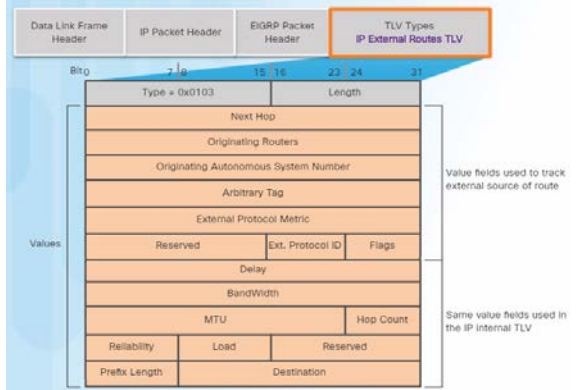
Data Link Frame Header

IP Packet Header

EIGRP Packet Header

TLV Types
IP External Routes TLV

Bit 0 7 8 15 16 23 24 31

| Type = 0x0103 | | Length | |
|---|---|---|---|
| Next Hop | | | |
| Originating Routers | | | |
| Originating Autonomous System Number | | | |
| Arbitrary Tag | | | |
| External Protocol Metric | | | |
| Reserved | | Ext. Protocol ID | Flags |
| Delay | | | |
| BandWidth | | | |
| MTU | | | Hop Count |
| Reliability | Load | Reserved | |
| Prefix Length | Destination | | |

Values

Value fields used to track external source of route

Same value fields used in the IP internal TLV